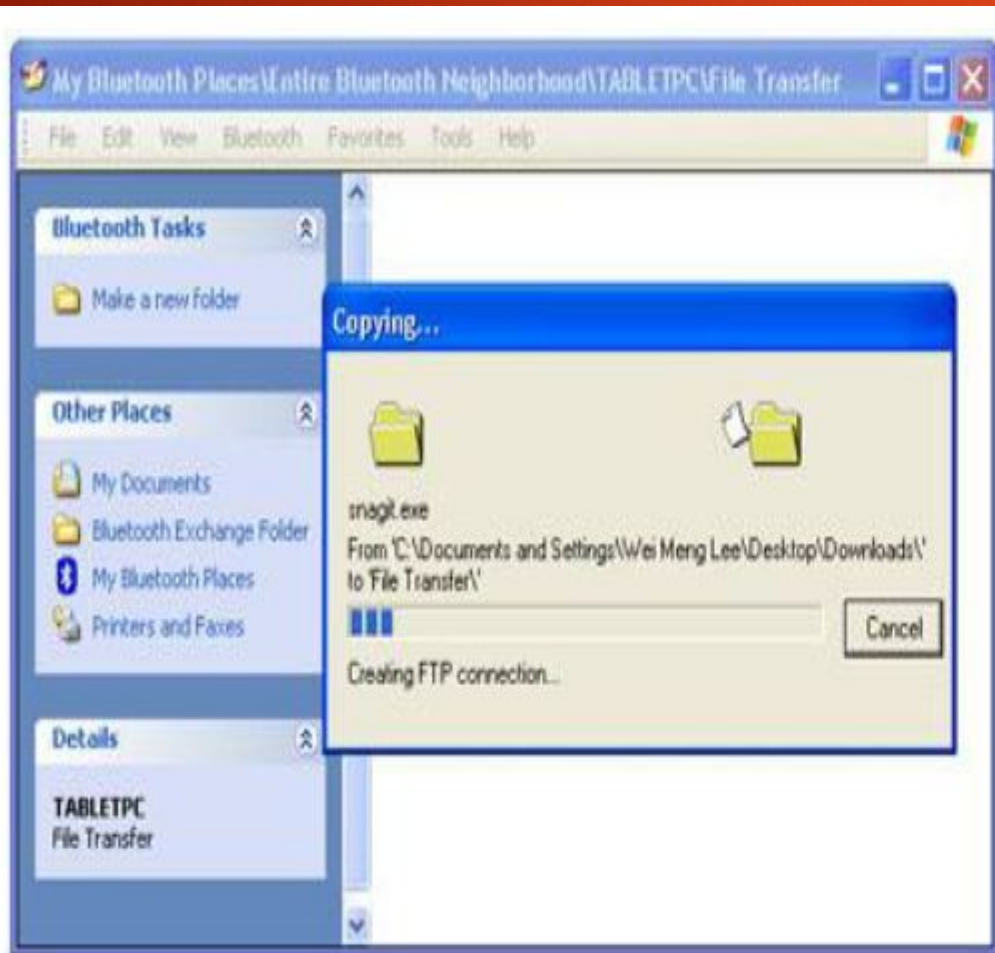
My Bluetooth Places\Entire Bluetooth Neighborhood\TABLETPC\File Transfer

File Edit View Bluetooth Favorites Tools Help

Bluetooth Tasks

Make a new folder

Other Places

My Documents
Bluetooth Exchange Folder
My Bluetooth Places
Printers and Faxes

Details

TABLETPC
File Transfer

Copying...

snagit.exe
From 'C:\Documents and Settings\Wei Meng Lee\Desktop\Downloads\' to 'File Transfer\'

Cancel

Creating FTP connection...